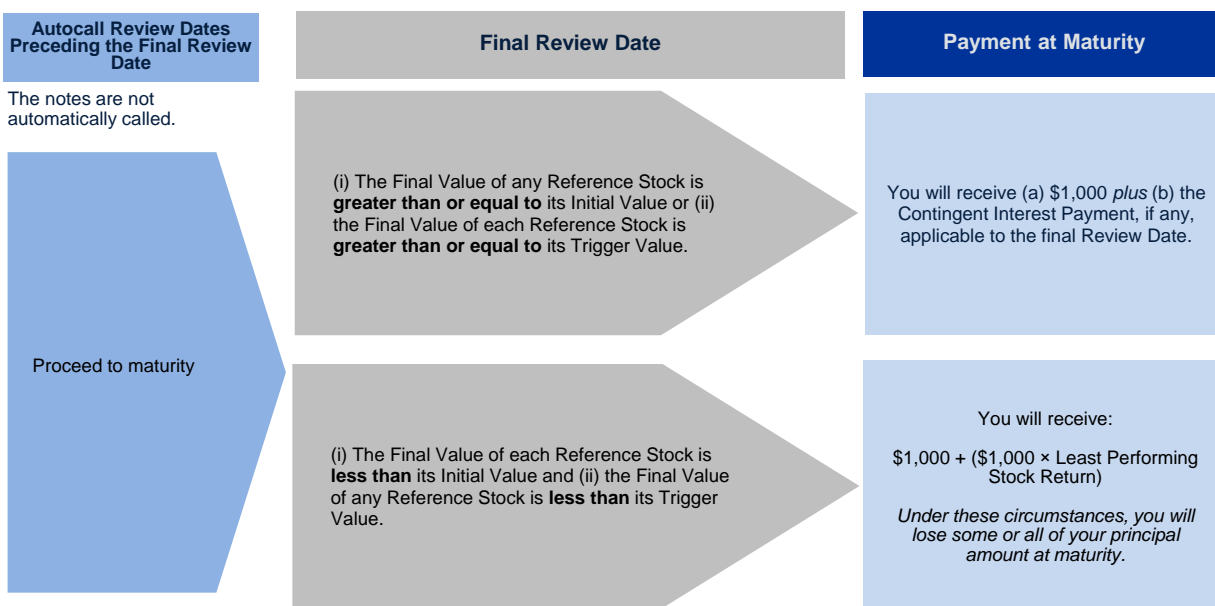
Autocall Review Dates Preceding the Final Review Date

Final Review Date

Payment at Maturity

The notes are not automatically called.

Proceed to maturity

(i) The Final Value of any Reference Stock is **greater than or equal to** its Initial Value or (ii) the Final Value of each Reference Stock is **greater than or equal to** its Trigger Value.

You will receive (a) $1,000 *plus* (b) the Contingent Interest Payment, if any, applicable to the final Review Date.

(i) The Final Value of each Reference Stock is **less than** its Initial Value and (ii) the Final Value of any Reference Stock is **less than** its Trigger Value.

You will receive:

$1,000 + ($1,000 × Least Performing Stock Return)

*Under these circumstances, you will lose some or all of your principal amount at maturity.*